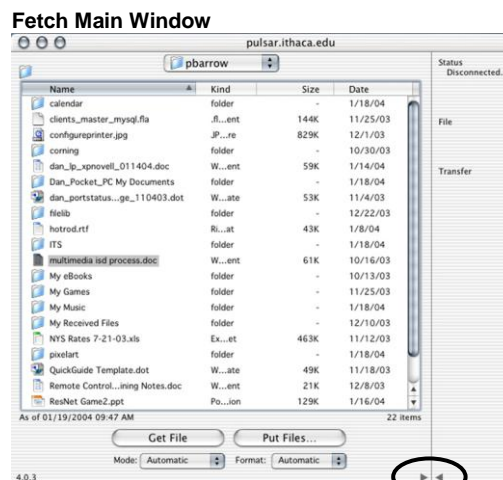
Fetch Main Window

pulsar.ithaca.edu

pbarrow

| Name | Kind | Size | Date |
|---|---|---|---|
| calendar | folder | - | 1/18/04 |
| clients_master_mysql.fla | .fl...ent | 144K | 11/25/03 |
| configureprinter.jpg | JP...re | 829K | 12/1/03 |
| corning | folder | - | 10/30/03 |
| dan_lp_xpnovell_011404.doc | W...ent | 59K | 1/14/04 |
| Dan_Pocket_PC My Documents | folder | - | 1/18/04 |
| dan_portstatus...ge_110403.dot | W...ate | 53K | 11/4/03 |
| filelib | folder | - | 12/22/03 |
| hotrod.rtf | Ri...at | 43K | 1/8/04 |
| ITS | folder | - | 1/18/04 |
| multimedia isd process.doc | W...ent | 61K | 10/16/03 |
| My eBooks | folder | - | 10/13/03 |
| My Games | folder | - | 11/25/03 |
| My Music | folder | - | 1/18/04 |
| My Received Files | folder | - | 12/10/03 |
| NYS Rates 7-21-03.xls | Ex...et | 463K | 11/12/03 |
| pixelart | folder | - | 1/18/04 |
| QuickGuide Template.dot | W...ate | 49K | 11/18/03 |
| Remote Control...ining Notes.doc | W...ent | 21K | 12/8/03 |
| ResNet Game2.ppt | Po...ion | 129K | 1/16/04 |

As of 01/19/2004 09:47 AM

22 items

Get File

Put Files...

Mode: Automatic

Format: Automatic

4.0.3

Status
Disconnected.

File

Transfer